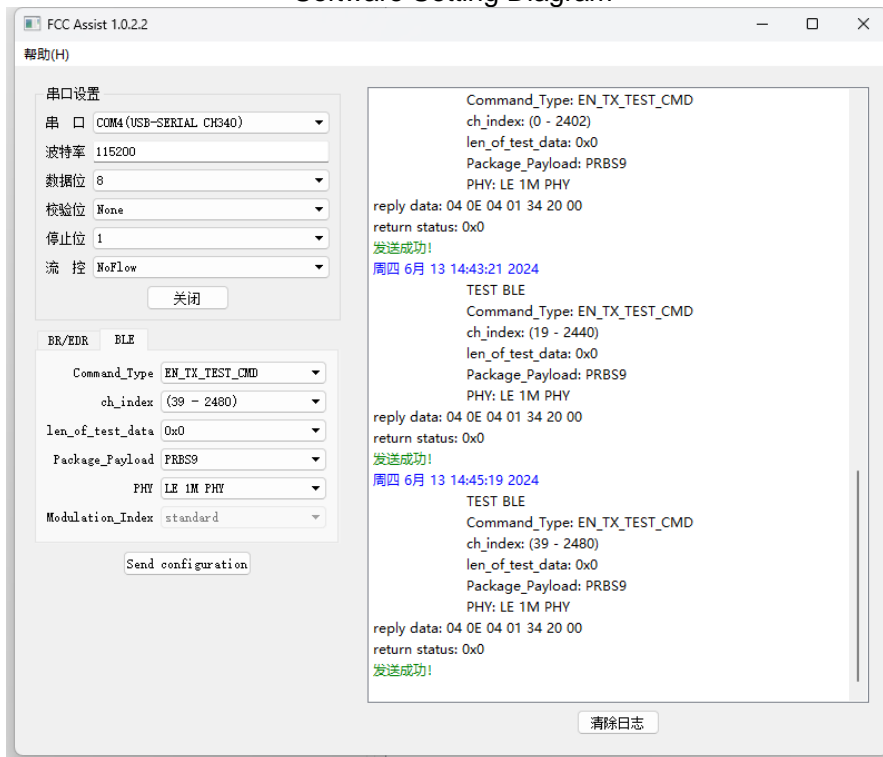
FCC Assist 1.0.2.2

帮助(H)

串口设置

串 口 COM4(USB-SERIAL CH340)

波特率 115200

数据位 8

校验位 None

停止位 1

流 控 NoFlow

关闭

BR/EDR BLE

Command_Type EN_TX_TEST_CMD

ch_index (39 - 2480)

len_of_test_data 0x0

Package_Payload PRBS9

PHY LE 1M PHY

Modulation_Index standard

Send configuration

Command_Type: EN_TX_TEST_CMD
ch_index: (0 - 2402)
len_of_test_data: 0x0
Package_Payload: PRBS9
PHY: LE 1M PHY
reply data: 04 0E 04 01 34 20 00
return status: 0x0
发送成功!
周四 6月 13 14:43:21 2024
TEST BLE
Command_Type: EN_TX_TEST_CMD
ch_index: (19 - 2440)
len_of_test_data: 0x0
Package_Payload: PRBS9
PHY: LE 1M PHY
reply data: 04 0E 04 01 34 20 00
return status: 0x0
发送成功!
周四 6月 13 14:45:19 2024
TEST BLE
Command_Type: EN_TX_TEST_CMD
ch_index: (39 - 2480)
len_of_test_data: 0x0
Package_Payload: PRBS9
PHY: LE 1M PHY
reply data: 04 0E 04 01 34 20 00
return status: 0x0
发送成功!

清除日志